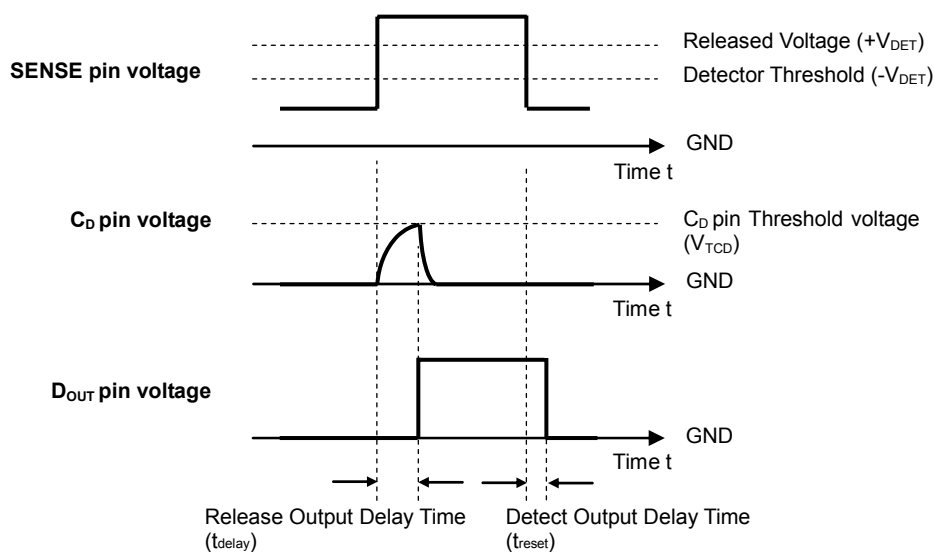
Released Voltage (+$V_{DET}$)

SENSE pin voltage

Detector Threshold (-$V_{DET}$)

GND

Time t

$C_D$ pin voltage

$C_D$ pin Threshold voltage ($V_{TCD}$)

GND

Time t

$D_{OUT}$ pin voltage

GND

Time t

Release Output Delay Time ($t_{delay}$)

Detect Output Delay Time ($t_{reset}$)